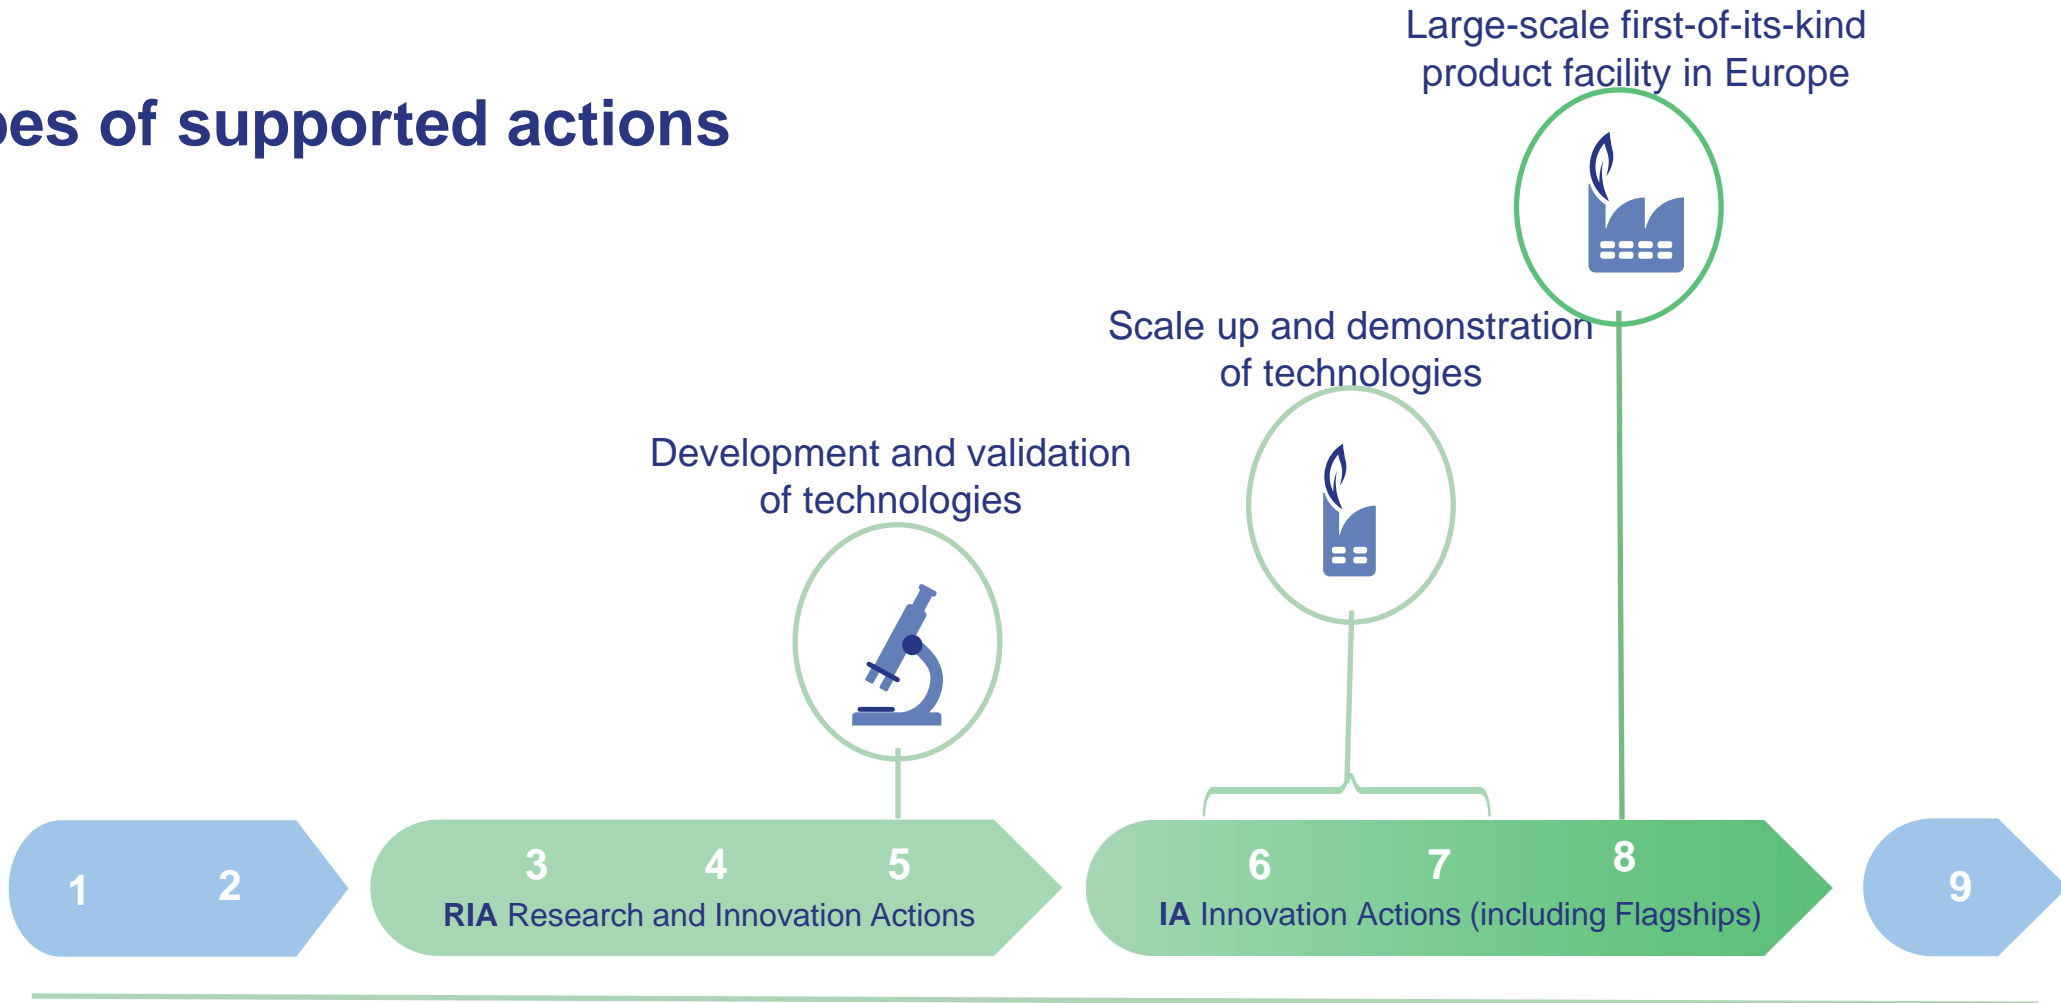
pes of supported actions

Large-scale first-of-its-kind product facility in Europe

Scale up and demonstration of technologies

Development and validation of technologies

1 2

3 4 5
**RIA** Research and Innovation Actions

6 7 8
**IA** Innovation Actions (including Flagships)

9